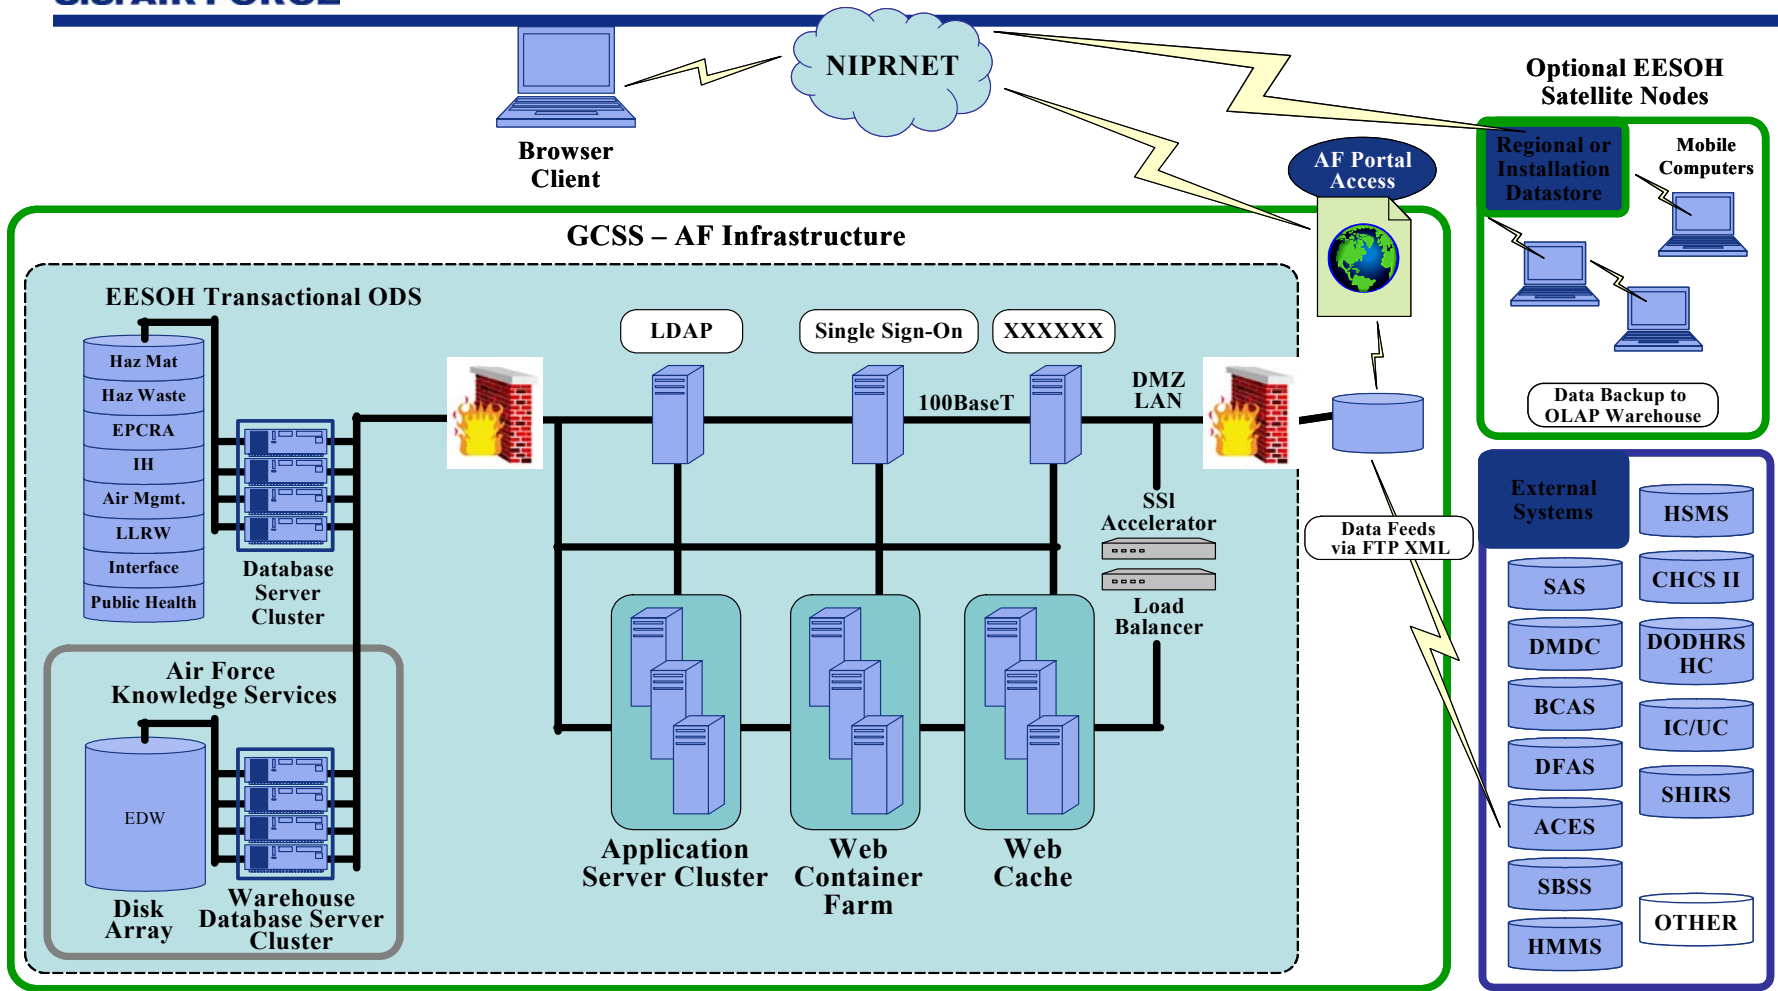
NIPRNET

Browser Client

Optional EESOH Satellite Nodes

Regional or Installation Datastore

Mobile Computers

AF Portal Access

Data Backup to OLAP Warehouse

GCSS – AF Infrastructure

EESOH Transactional ODS

Haz Mat
Haz Waste
EPCRA
IH
Air Mgmt.
LLRW
Interface
Public Health

Database Server Cluster

LDAP

Single Sign-On

XXXXXX

100BaseT

DMZ LAN

SSl Accelerator

Load Balancer

Data Feeds via FTP XML

External Systems

HSMS
SAS
CHCS II
DMDC
DODHRS HC
BCAS
IC/UC
DFAS
SHIRS
ACES
SBSS
OTHER
HMMS

Air Force Knowledge Services

EDW

Disk Array

Warehouse Database Server Cluster

Application Server Cluster

Web Container Farm

Web Cache